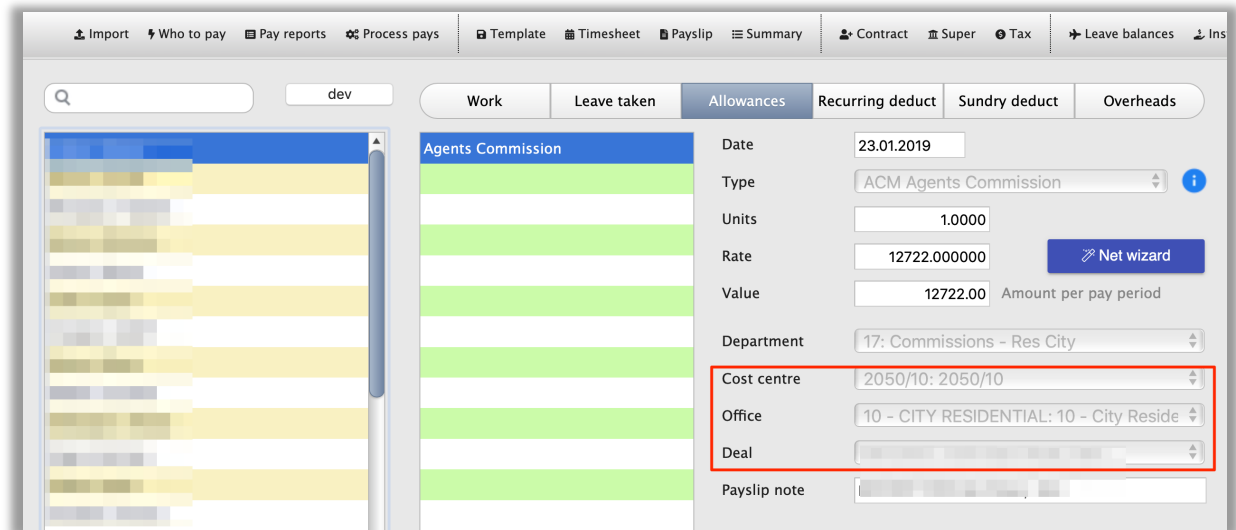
Import   Who to pay   Pay reports   Process pays   Template   Timesheet   Payslip   Summary   Contract   Super   Tax   Leave balances   Ins

dev

Work | Leave taken | Allowances | Recurring deduct | Sundry deduct | Overheads

Agents Commission

Date 23.01.2019

Type ACM Agents Commission

Units 1.0000

Rate 12722.000000

Net wizard

Value 12722.00 Amount per pay period

Department 17: Commissions - Res City

Cost centre 2050/10: 2050/10

Office 10 - CITY RESIDENTIAL: 10 - City Reside

Deal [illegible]

Payslip note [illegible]